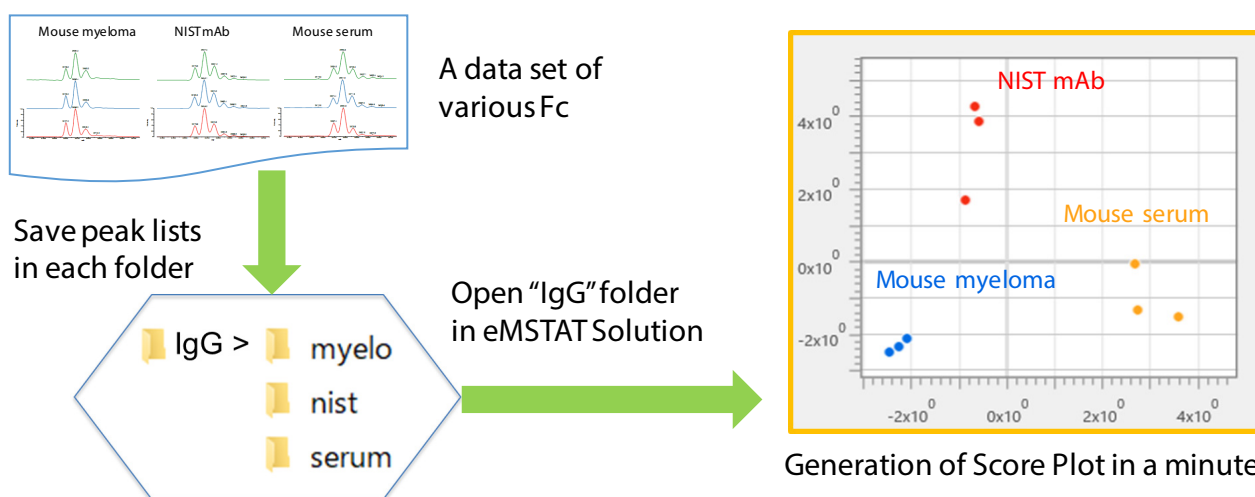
Mouse myeloma NISTmAb Mouse serum

A data set of various Fc

Save peak lists in each folder

IgG > myelo
nist
serum

Open "IgG" folder in eMSTAT Solution

NIST mAb

Mouse serum

Mouse myeloma

$4x10^0$

$2x10^0$

$0x10^0$

$-2x10^0$

$-2x10^0$ $0x10^0$ $2x10^0$ $4x10^0$

Generation of Score Plot in a minute